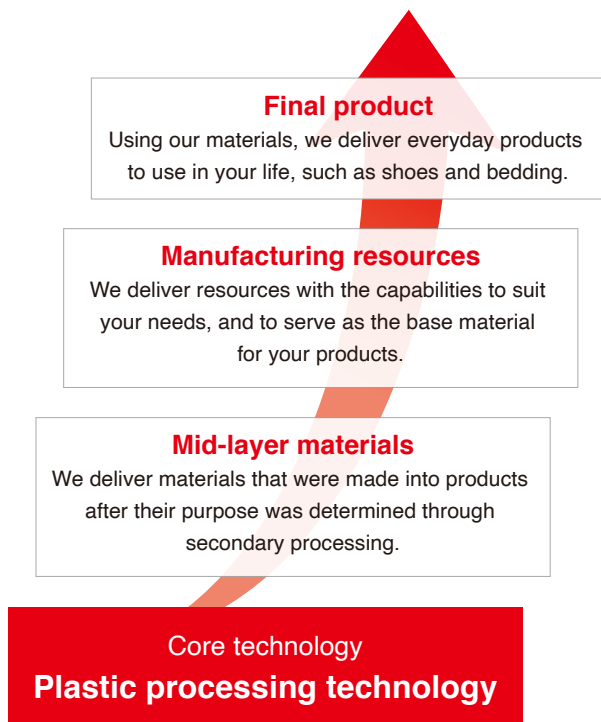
Final product
Using our materials, we deliver everyday products to use in your life, such as shoes and bedding.

Manufacturing resources
We deliver resources with the capabilities to suit your needs, and to serve as the base material for your products.

Mid-layer materials
We deliver materials that were made into products after their purpose was determined through secondary processing.

Core technology
Plastic processing technology